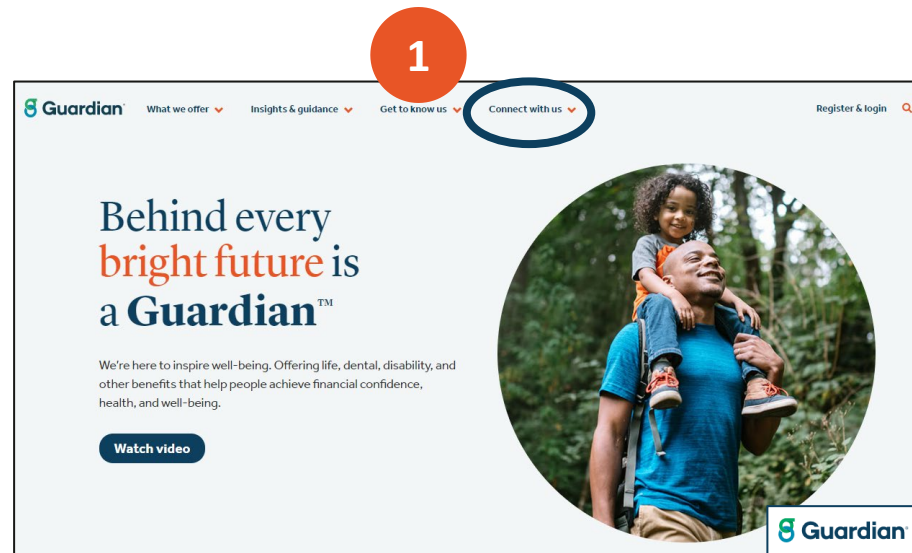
1

Guardian What we offer Insights & guidance Get to know us Connect with us Register & login

Behind every bright future is a Guardian™

We're here to inspire well-being. Offering life, dental, disability, and other benefits that help people achieve financial confidence, health, and well-being.

Watch video

Guardian